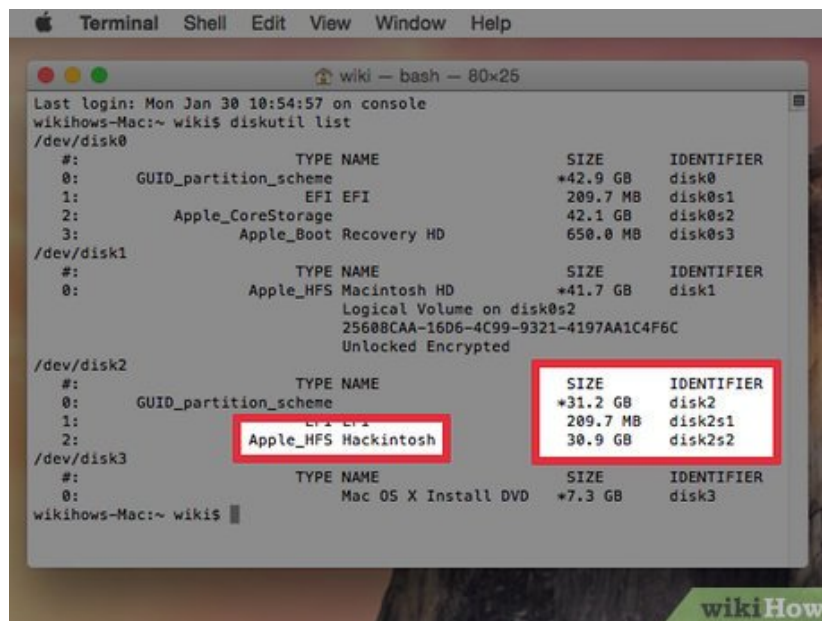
Terminal Shell Edit View Window Help

wiki — bash — 80×25

Last login: Mon Jan 30 10:54:57 on console
wikihows-Mac:~ wiki$ diskutil list
/dev/disk0
#: TYPE NAME SIZE IDENTIFIER
0: GUID_partition_scheme *42.9 GB disk0
1: EFI EFI 209.7 MB disk0s1
2: Apple_CoreStorage 42.1 GB disk0s2
3: Apple_Boot Recovery HD 650.0 MB disk0s3
/dev/disk1
#: TYPE NAME SIZE IDENTIFIER
0: Apple_HFS Macintosh HD *41.7 GB disk1
Logical Volume on disk0s2
25608CAA-16D6-4C99-9321-4197AA1C4F6C
Unlocked Encrypted
/dev/disk2
#: TYPE NAME SIZE IDENTIFIER
0: GUID_partition_scheme *31.2 GB disk2
1: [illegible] 209.7 MB disk2s1
2: Apple_HFS Hackintosh 30.9 GB disk2s2
/dev/disk3
#: TYPE NAME SIZE IDENTIFIER
0: Mac OS X Install DVD *7.3 GB disk3
wikihows-Mac:~ wiki$

wikiHow